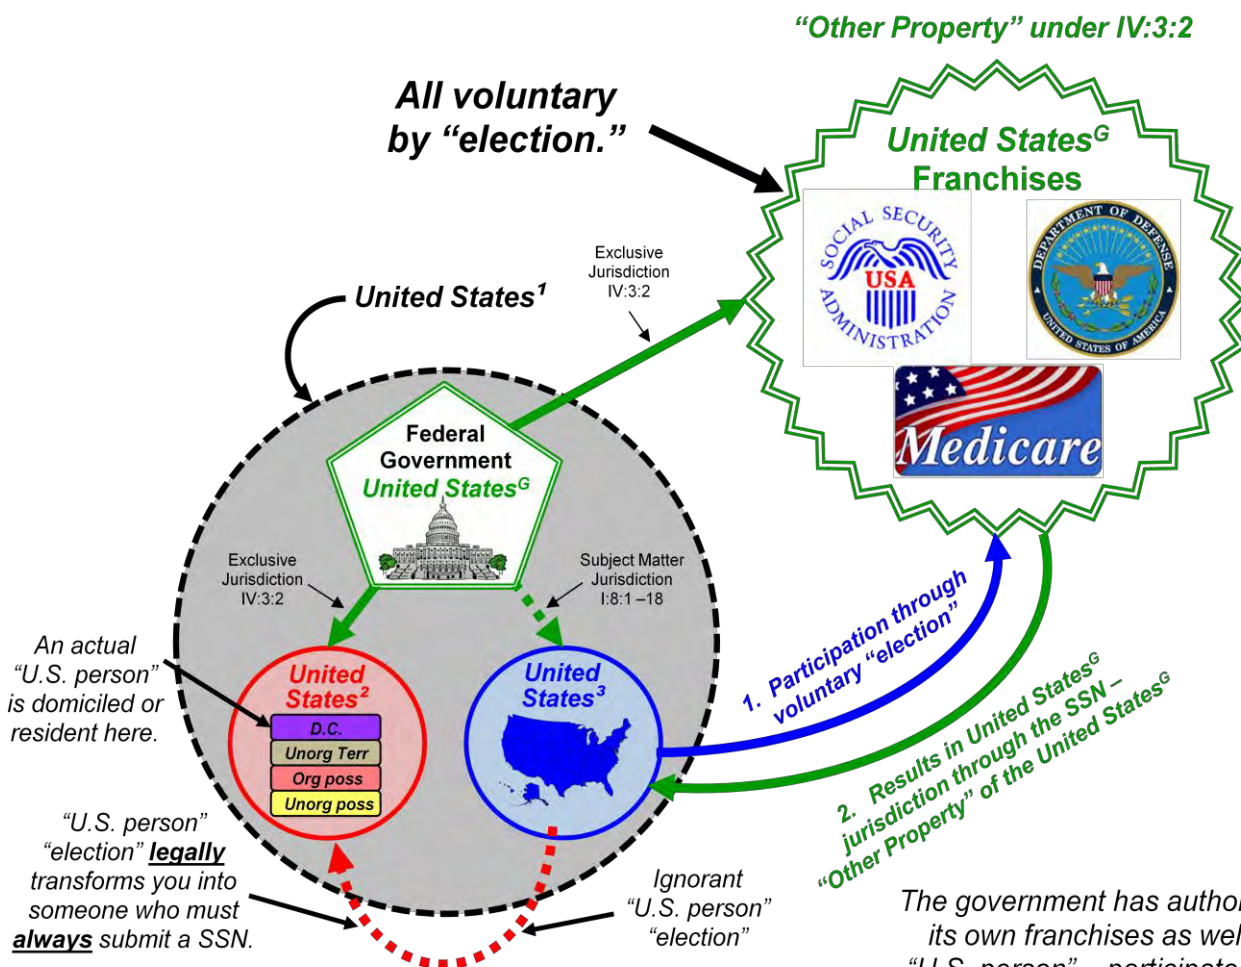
"Other Property" under IV:3:2

All voluntary by "election."

United States$^G$ Franchises

SOCIAL SECURITY ADMINISTRATION USA

DEPARTMENT OF DEFENSE UNITED STATES OF AMERICA

Medicare

Exclusive Jurisdiction IV:3:2

United States$^1$

Federal Government United States$^G$

Exclusive Jurisdiction IV:3:2

Subject Matter Jurisdiction I:8:1 –18

An actual "U.S. person" is domiciled or resident here.

United States$^2$

D.C.

Unorg Terr

Org poss

Unorg poss

United States$^3$

1. Participation through voluntary "election"

2. Results in United States$^G$ jurisdiction through the SSN – "Other Property" of the United States$^G$

"U.S. person" "election" legally transforms you into someone who must always submit a SSN.

Ignorant "U.S. person" "election"

The government has author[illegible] its own franchises as wel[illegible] "U.S. person" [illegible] participate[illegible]